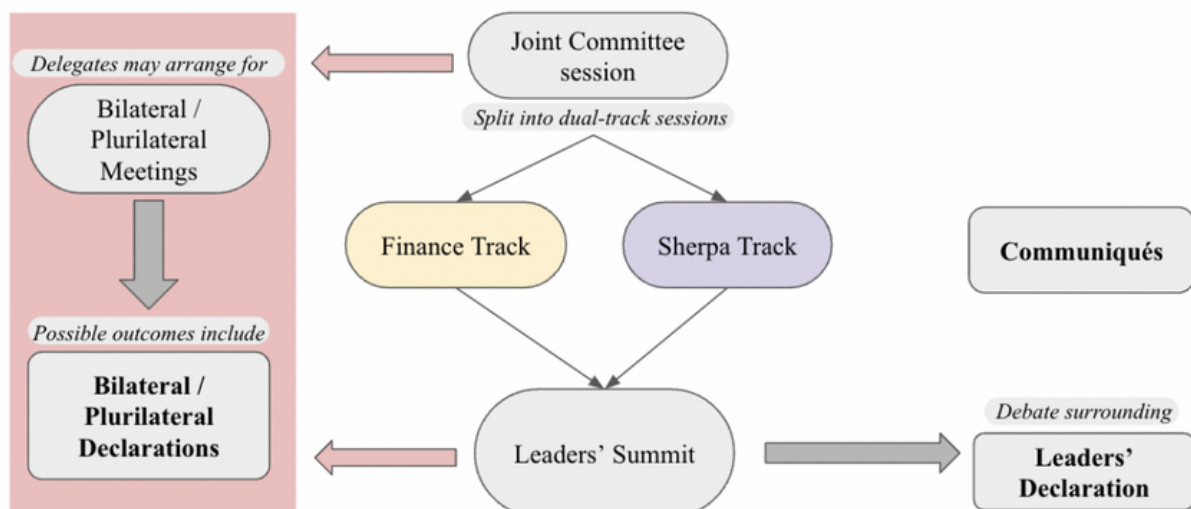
Delegates may arrange for

Bilateral / Plurilateral Meetings

Possible outcomes include

Bilateral / Plurilateral Declarations

Joint Committee session

Split into dual-track sessions

Finance Track

Sherpa Track

Leaders' Summit

Communiqués

Debate surrounding

Leaders' Declaration